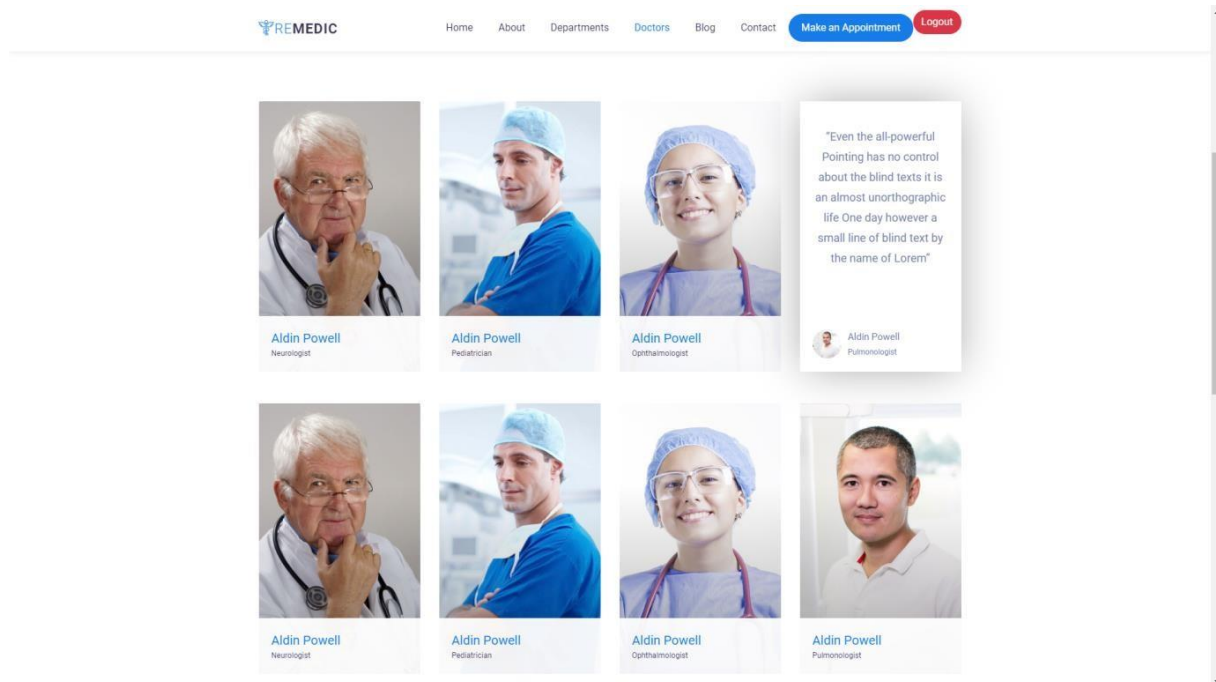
REMEDIC

Home About Departments Doctors Blog Contact Make an Appointment Logout

Aldin Powell
Neurologist

Aldin Powell
Pediatrician

Aldin Powell
Ophthalmologist

"Even the all-powerful Pointing has no control about the blind texts it is an almost unorthographic life One day however a small line of blind text by the name of Lorem"

Aldin Powell
Pulmonologist

Aldin Powell
Neurologist

Aldin Powell
Pediatrician

Aldin Powell
Ophthalmologist

Aldin Powell
Pulmonologist